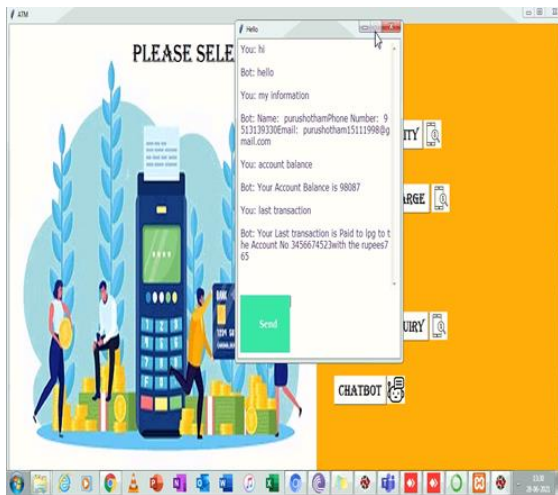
ATM

PLEASE SELE

Hello

You: hi

Bot: hello

You: my information

Bot: Name: purushothamPhone Number: 9513139330Email: purushotham15111998@gmail.com

You: account balance

Bot: Your Account Balance is 98087

You: last transaction

Bot: Your Last transaction is Paid to lpg to the Account No 3456674523with the rupees765

Send

ITY

ARGE

UIRY

CHATBOT

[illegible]